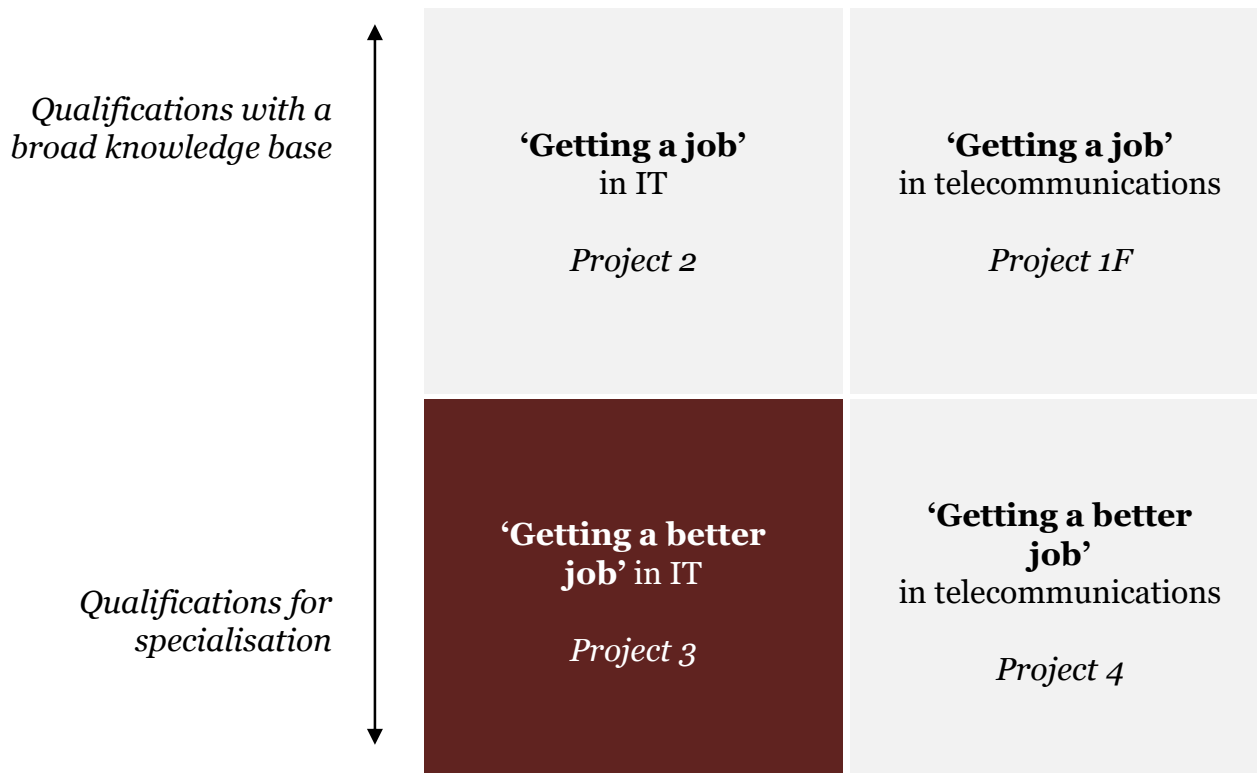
Qualifications with a broad knowledge base

Qualifications for specialisation

**‘Getting a job’** in IT

*Project 2*

**‘Getting a job’** in telecommunications

*Project 1F*

**‘Getting a better job’** in IT

*Project 3*

**‘Getting a better job’** in telecommunications

*Project 4*